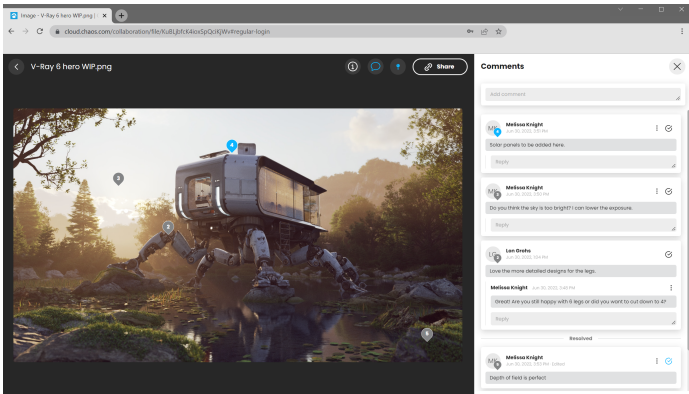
Image - V-Ray 6 hero WIP.png | ×

cloud.chaos.com/collaboration/file/KuBLjbfcK4oxSpQcKjWx#regular-login

V-Ray 6 hero WIP.png

Share

Comments

Add comment

4

2

3

1

Melissa Knight
Jun 30, 2022, 3:51 PM

Solar panels to be added here.

Reply

Melissa Knight
Jun 30, 2022, 3:50 PM

Do you think the sky is too bright? I can lower the exposure.

Reply

Lon Grohs
Jun 30, 2022, 3:14 PM

Love the more detailed designs for the legs.

Melissa Knight Jun 30, 2022, 3:50 PM

Great! Are you still happy with 6 legs or did you want to cut down to 4?

Reply

Resolved

Melissa Knight
Jun 30, 2022, 3:10 PM Edited

Depth of field is perfect